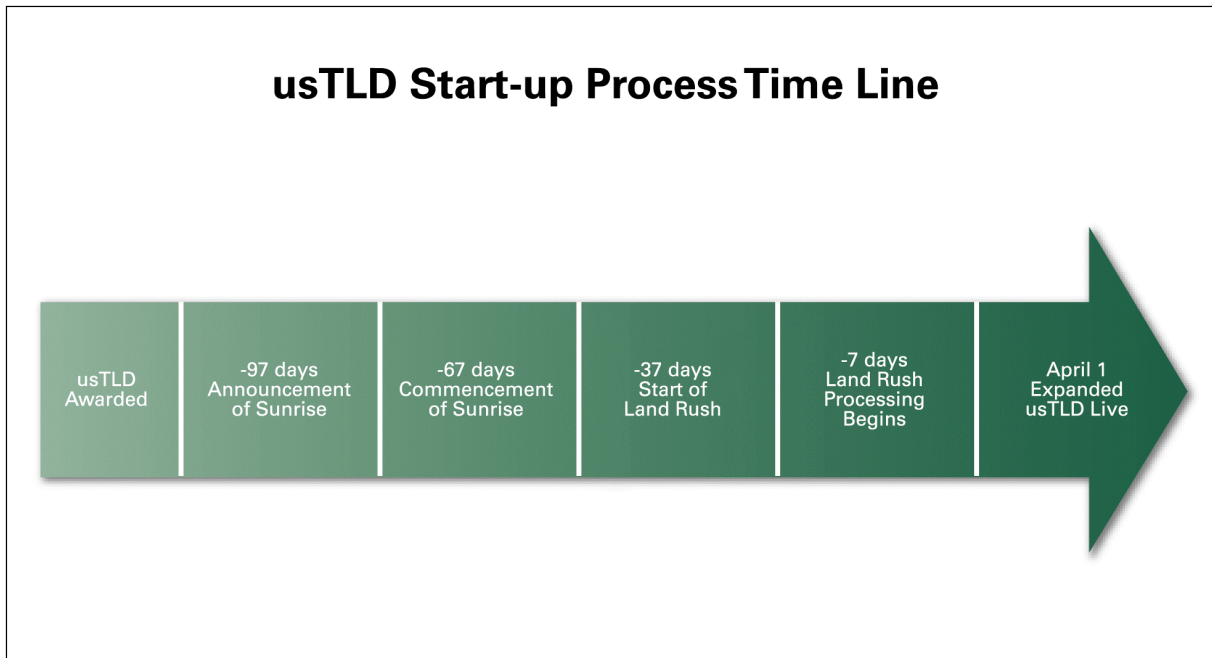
usTLD Start-up Process Time Line

usTLD Awarded

-97 days Announcement of Sunrise

-67 days Commencement of Sunrise

-37 days Start of Land Rush

-7 days Land Rush Processing Begins

April 1 Expanded usTLD Live